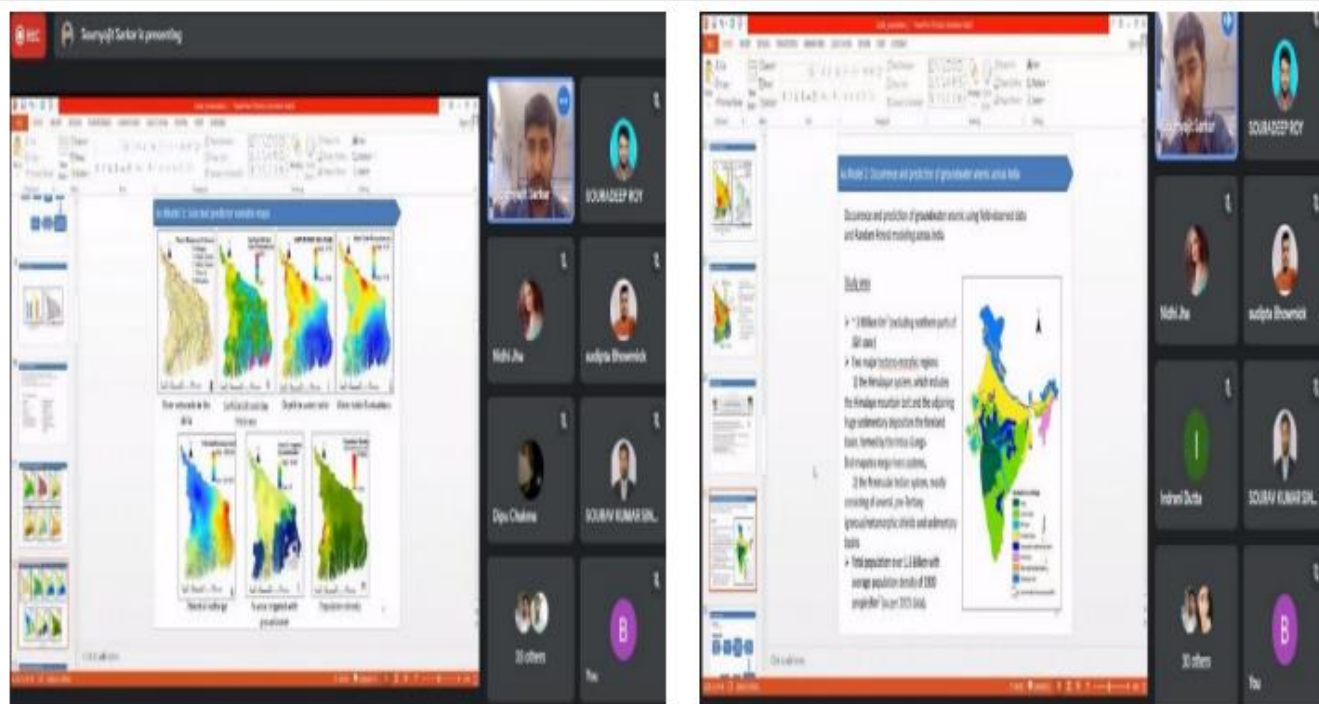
REC Soumyajit Sarkar is presenting

Model 1: Uranium predictor variable maps

River networks in the AR

Surficial soil clay thickness

Depth to water table

Mean total N concentrations

Potential recharge

% area irrigated with groundwater

Population density

Soumyajit Sarkar

SOUMADEEP ROY

Nidhi Jha

sudipta Bhowmick

Dipu Chakma

SOURAV KUMAR SIN...

33 others

You

Model 2: Occurrence and prediction of groundwater arsenic across India

Occurrence and prediction of groundwater arsenic using field-observed data and Random Forest modeling across India

Study area

➤ ~3 Million km² (excluding northern parts of J&K state)

➤ Two major tectono-morphic regions:

i) the Himalayan system, which includes the Himalayan mountain belt and the adjoining huge sedimentary deposit in the foreland basin, formed by the Indus-Ganga-Brahmaputra mega river systems,

ii) the Peninsular Indian system, mostly consisting of several, pre-Tertiary igneous/metamorphic shields and sedimentary basins

➤ Total population over 1.1 billion with average population density of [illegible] people/km² (as per 2011 data).

Soumyajit Sarkar

SOUMADEEP ROY

Nidhi Jha

sudipta Bhowmick

I

Indrani Dutta

SOURAV KUMAR SIN...

30 others

B

You